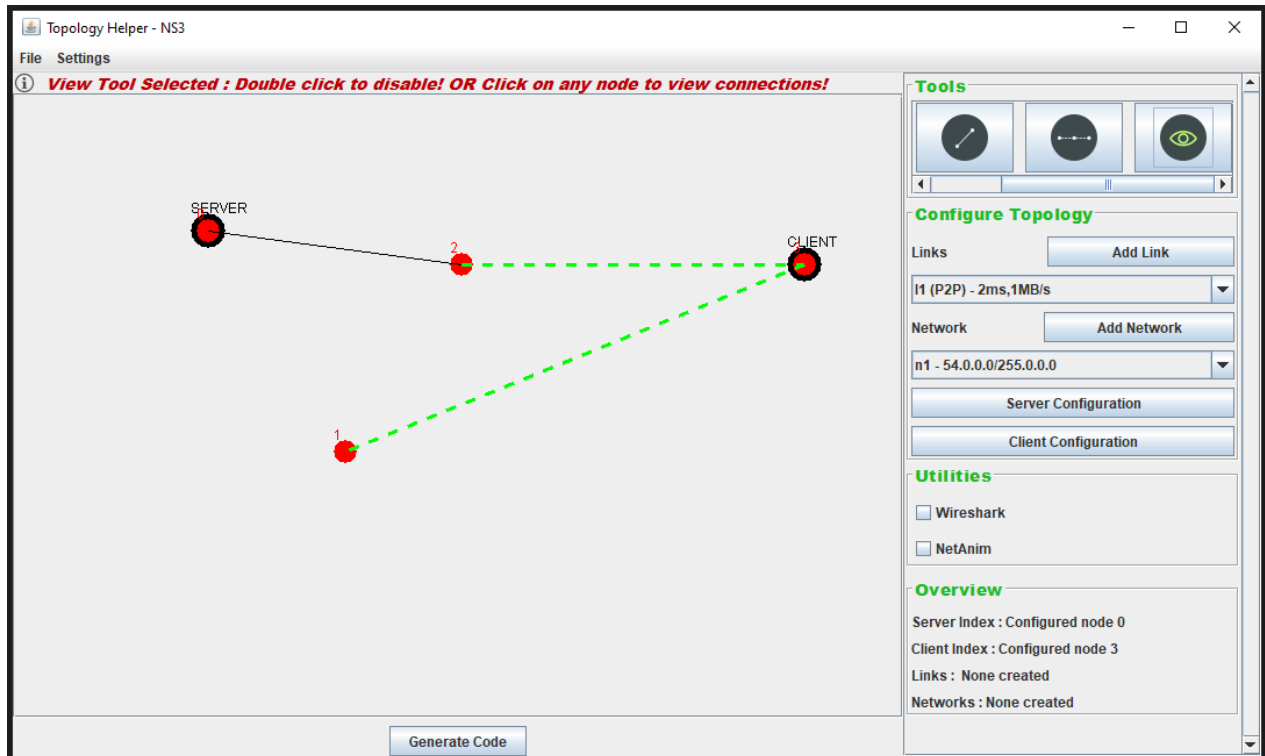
Topology Helper - NS3

File Settings

View Tool Selected : Double click to disable! OR Click on any node to view connections!

SERVER
0
2
CLIENT
3
1

Generate Code

Tools

Configure Topology

Links
Add Link
l1 (P2P) - 2ms,1MB/s

Network
Add Network
n1 - 54.0.0.0/255.0.0.0

Server Configuration
Client Configuration

Utilities
Wireshark
NetAnim

Overview
Server Index : Configured node 0
Client Index : Configured node 3
Links : None created
Networks : None created